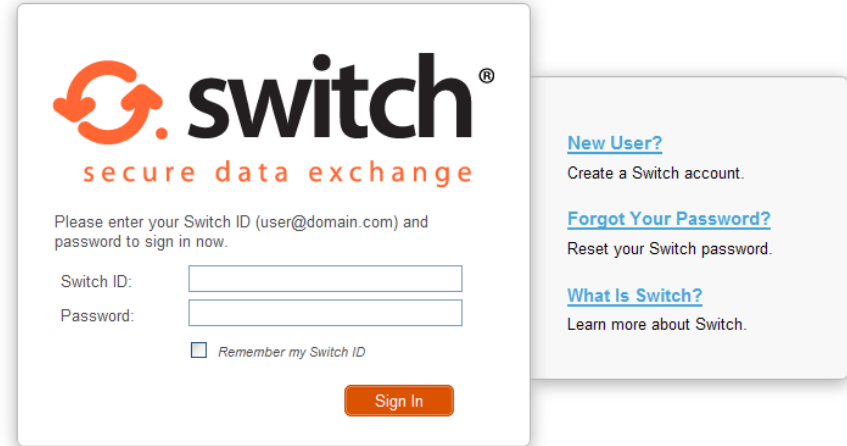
switch®
secure data exchange

Please enter your Switch ID (user@domain.com) and password to sign in now.

Switch ID:

Password:

Remember my Switch ID

Sign In

New User?
Create a Switch account.

Forgot Your Password?
Reset your Switch password.

What Is Switch?
Learn more about Switch.